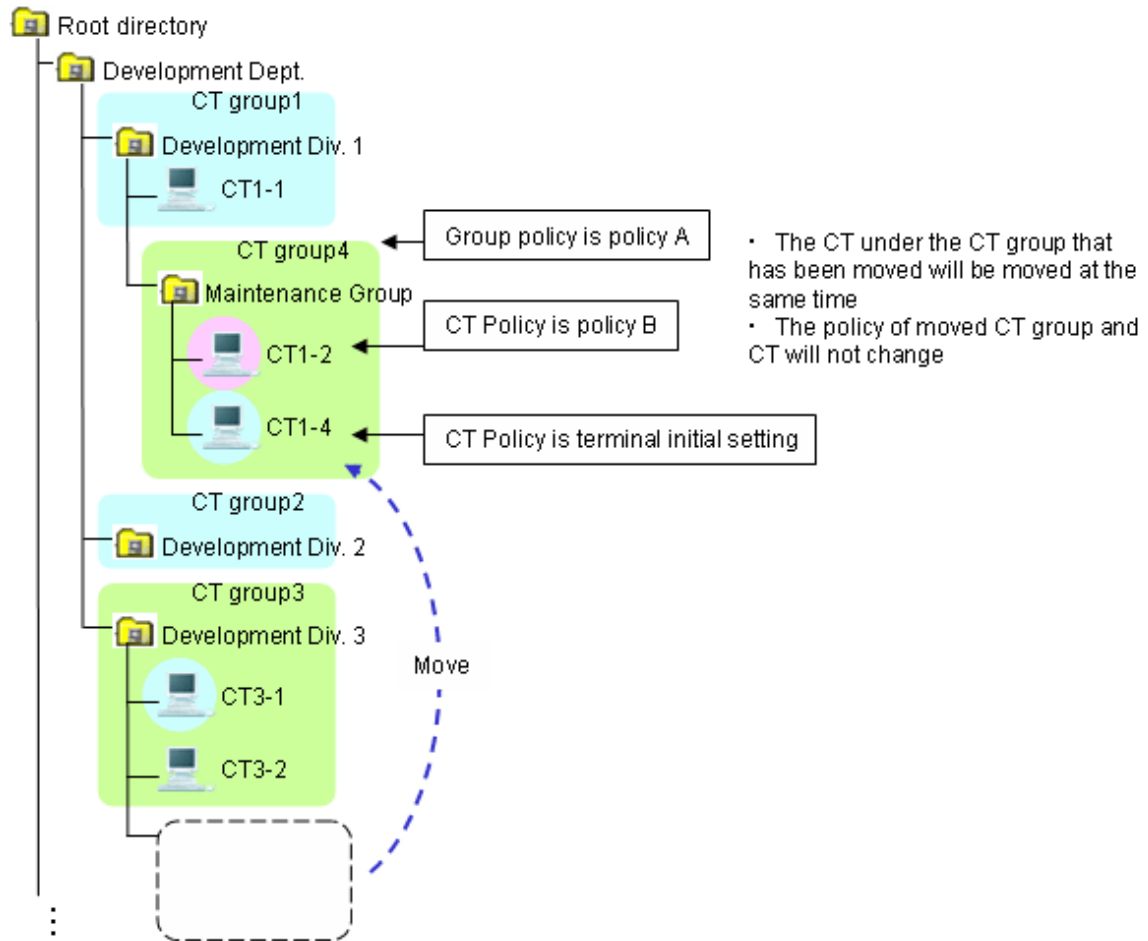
Root directory

Development Dept.

CT group1

Development Div. 1

CT1-1

CT group4

Group policy is policy A

Maintenance Group

CT Policy is policy B

CT1-2

CT1-4

CT Policy is terminal initial setting

・ The CT under the CT group that has been moved will be moved at the same time
・ The policy of moved CT group and CT will not change

CT group2

Development Div. 2

CT group3

Development Div. 3

Move

CT3-1

CT3-2

⋮